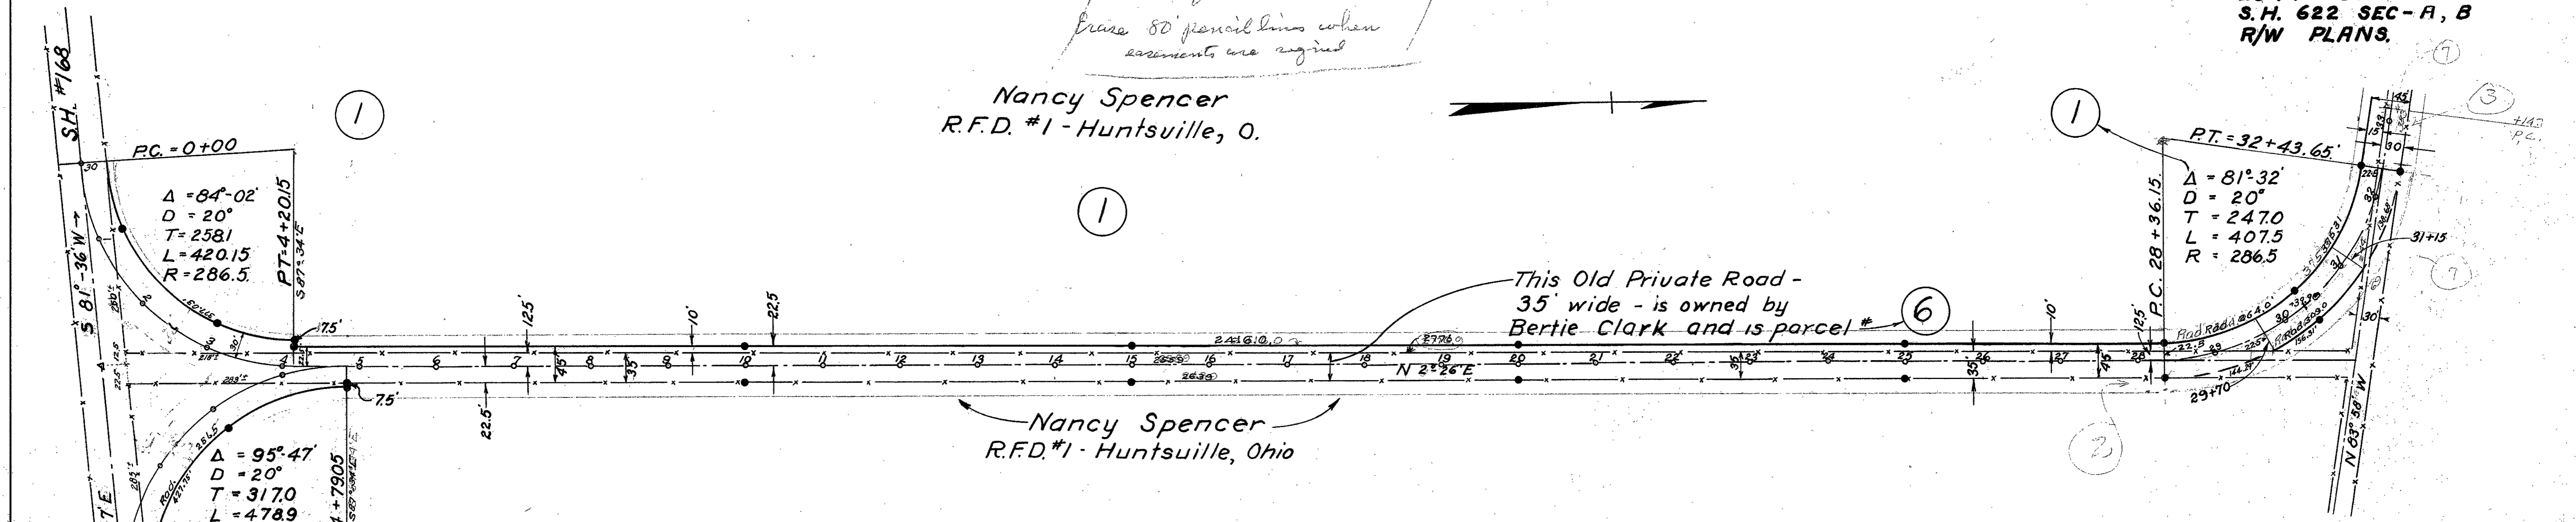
S.H. 622 SEC-A, B
R/W PLANS.

Erase 80' pencil lines when easements are signed

Nancy Spencer
R.F.D. #1 - Huntsville, O.

(1)

(1)

(1)

S.H. #168
S 81°-36' W →

P.C. = 0+00

Δ = 84°-02'
D = 20°
T = 258.1
L = 420.15
R = 286.5

P.T. = 4+20.15
S 87° 34' E

7.5'

12.5'

10'

22.5

This Old Private Road - 35' wide - is owned by Bertie Clark and is parcel # (6)

P.T. = 32+43.65

Δ = 81°-32'
D = 20°
T = 247.0
L = 407.5
R = 286.5

P.C. 28+36.15

10'

12.5'

31+15

4 5 6 7 8 9 10 11 12 13 14 15 16 17 18 19 20 21 22 23 24 25 26 27 28

45'

35'

N 2° 26' E

35'

45'

30'

29+70

(2)

(3)

(7)

(7)

N 83° 38' W

7.5'

22.5'

Nancy Spencer
R.F.D. #1 - Huntsville, Ohio

Δ = 95°-47'
D = 20°
T = 317.0
L = 478.9

+79.05